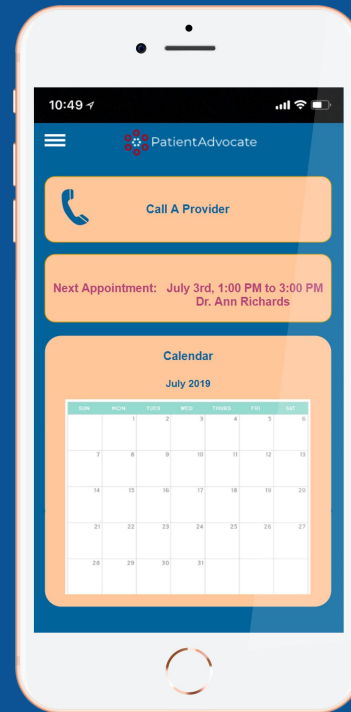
10:49

PatientAdvocate

Call A Provider

Next Appointment: July 3rd, 1:00 PM to 3:00 PM
Dr. Ann Richards

Calendar

July 2019

| SUN | MON | TUES | WED | THURS | FRI | SAT |
|---|---|---|---|---|---|---|
| | 1 | 2 | 3 | 4 | 5 | 6 |
| 7 | 8 | 9 | 10 | 11 | 12 | 13 |
| 14 | 15 | 16 | 17 | 18 | 19 | 20 |
| 21 | 22 | 23 | 24 | 25 | 26 | 27 |
| 28 | 29 | 30 | 31 | | | |